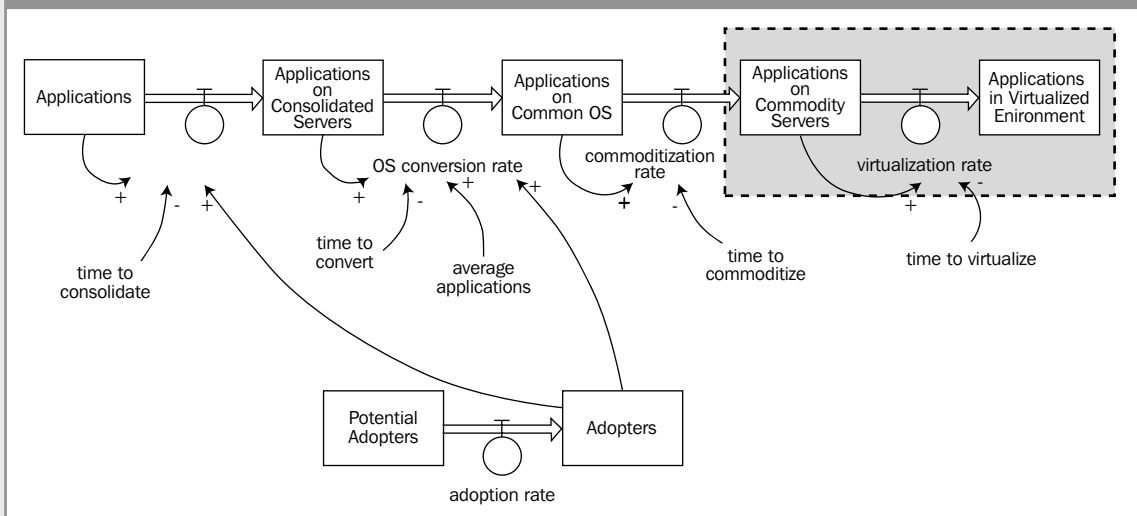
Applications

Applications on Consolidated Servers

Applications on Common OS

Applications on Commodity Servers

Applications in Virtualized Enironment

OS conversion rate

commoditization rate

virtualization rate

+ - +

+ - +

+ +

+ -

+ -

time to consolidate

time to convert

average applications

time to commoditize

time to virtualize

Potential Adopters

Adopters

adoption rate